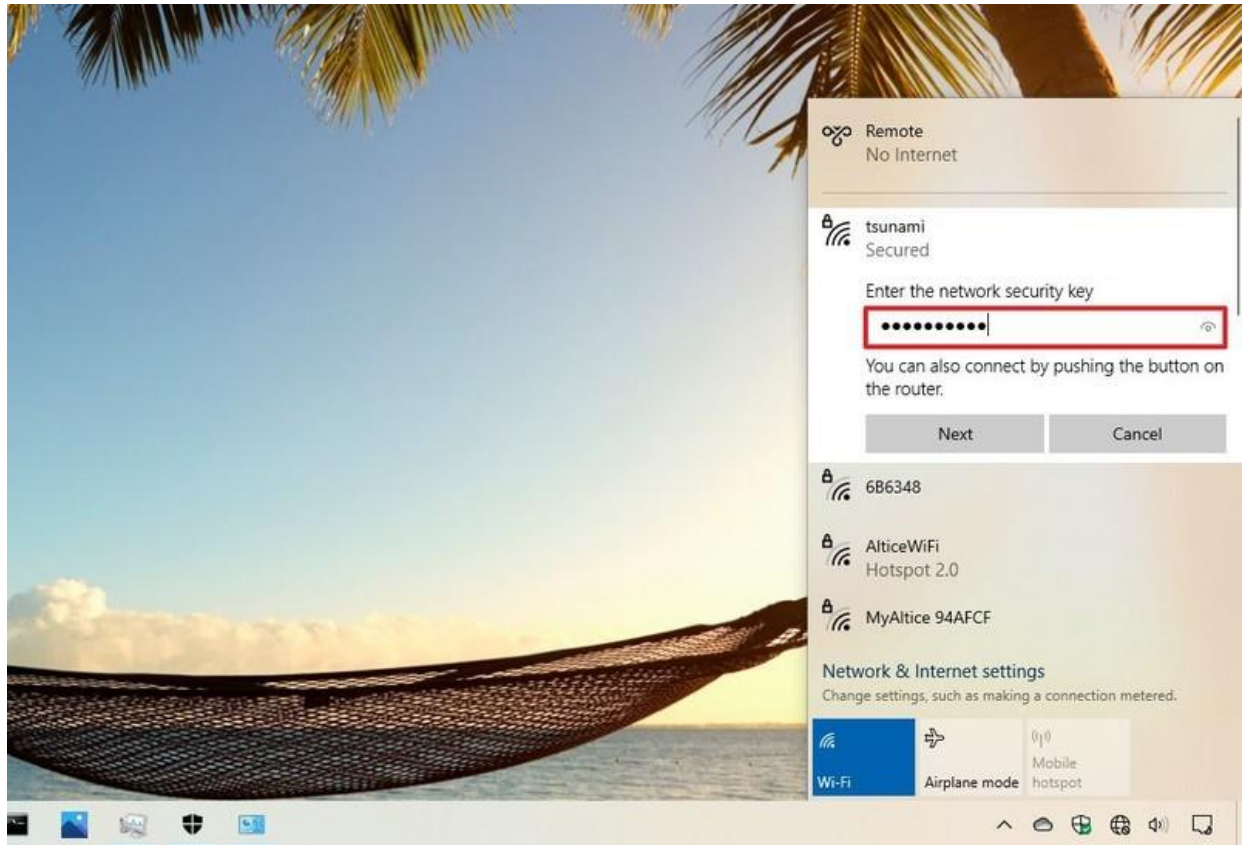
Remote
No Internet

tsunami
Secured

Enter the network security key

●●●●●●●●●●●

You can also connect by pushing the button on the router.

Next Cancel

6B6348

AlticeWiFi
Hotspot 2.0

MyAltice 94AFCF

Network & Internet settings
Change settings, such as making a connection metered.

Wi-Fi
Airplane mode
Mobile hotspot